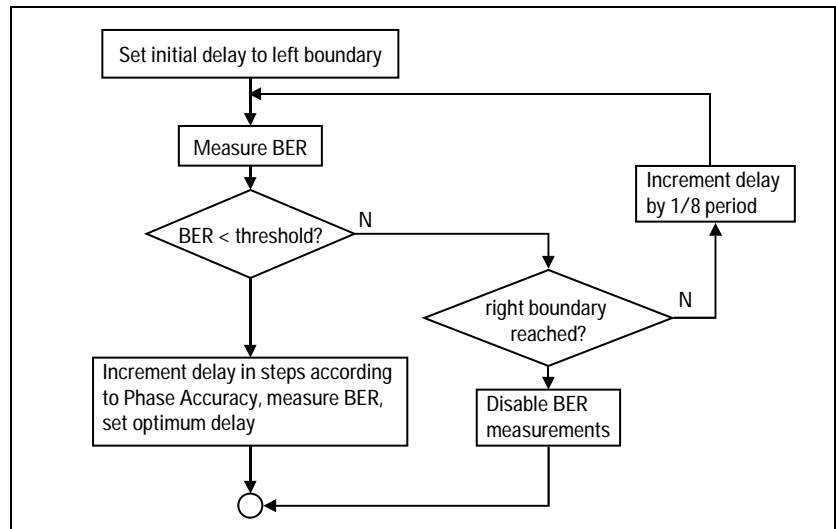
Set initial delay to left boundary

Measure BER

BER < threshold?

N

Increment delay by 1/8 period

right boundary reached?

N

Increment delay in steps according to Phase Accuracy, measure BER, set optimum delay

Disable BER measurements